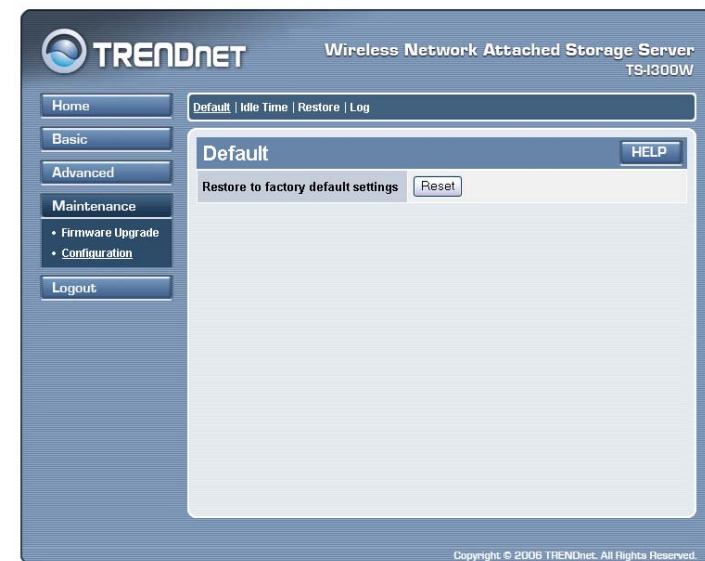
TRENDNET

Wireless Network Attached Storage Server
TS-I300W

Home

Basic

Advanced

Maintenance

• Firmware Upgrade
• Configuration

Logout

Default | Idle Time | Restore | Log

Default

HELP

Restore to factory default settings

Reset

Copyright © 2006 TRENDnet. All Rights Reserved.